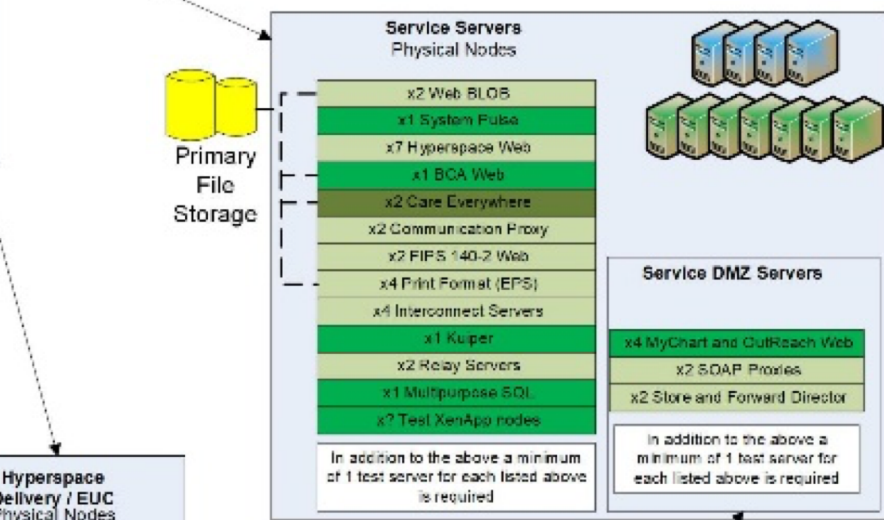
Service Servers
Physical Nodes

Primary
File
Storage

x2 Web BLOB
x1 System Pulse
x7 Hyperspace Web
x1 BCA Web
x2 Care Everywhere
x2 Communication Proxy
x2 FIPS 140-2 Web
x4 Print Format (EPS)
x4 Interconnect Servers
x1 Kuiper
x2 Relay Servers
x1 Multipurpose SQL
x? Test XenApp nodes

In addition to the above a minimum of 1 test server for each listed above is required

Service DMZ Servers

x4 MyChart and OutReach Web
x2 SOAP Proxies
x2 Store and Forward Director

In addition to the above a minimum of 1 test server for each listed above is required

Hyperspace
Delivery / EUC
Physical Nodes